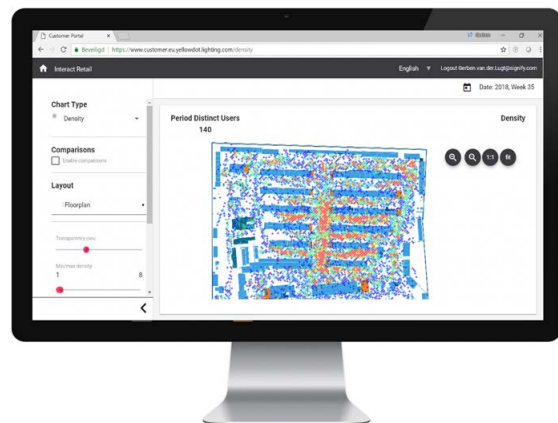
Customer Portal

Beveiligd | https://www.customer.eu.yellowdot.lighting.com/density

Interact Retail

English

Logout Gerben.van.der.Lugt@signify.com

Date: 2018, Week 35

Chart Type

Density

Comparisons

Enable comparisons

Layout

Floorplan

Transparency (%)

Min/max density

1

8

Period Distinct Users

140

Density

1:1

fit